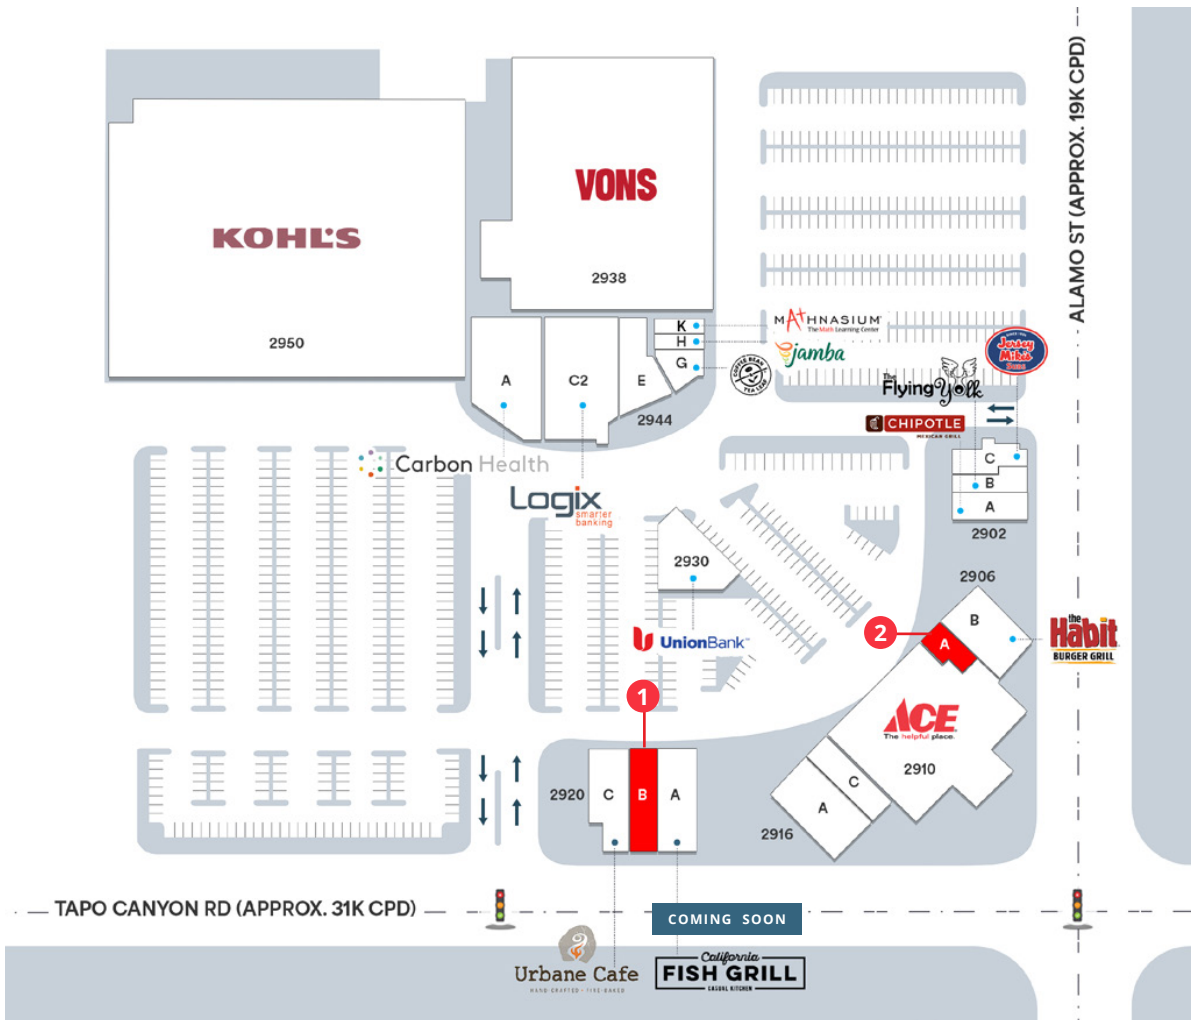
KOHL'S

2950

VONS

2938

K
H
G

MATHNASIUM
The Math Learning Center

Jamba

Jersey Mike's Subs

The Flying Yolk

CHIPOTLE
MEXICAN GRILL

A

C2

E

2944

Carbon Health

Logix
smarter banking

C
B
A
2902

2930

2906

B

A

2

the Habit
BURGER GRILL

UnionBank

1

ACE
The helpful place.

2910

C

A

2916

2920

C

B

A

ALAMO ST (APPROX. 19K CPD)

TAPO CANYON RD (APPROX. 31K CPD)

COMING SOON

Urbane Cafe
HAND-CRAFTED · FIRE-BAKED

California
FISH GRILL
CASUAL KITCHEN